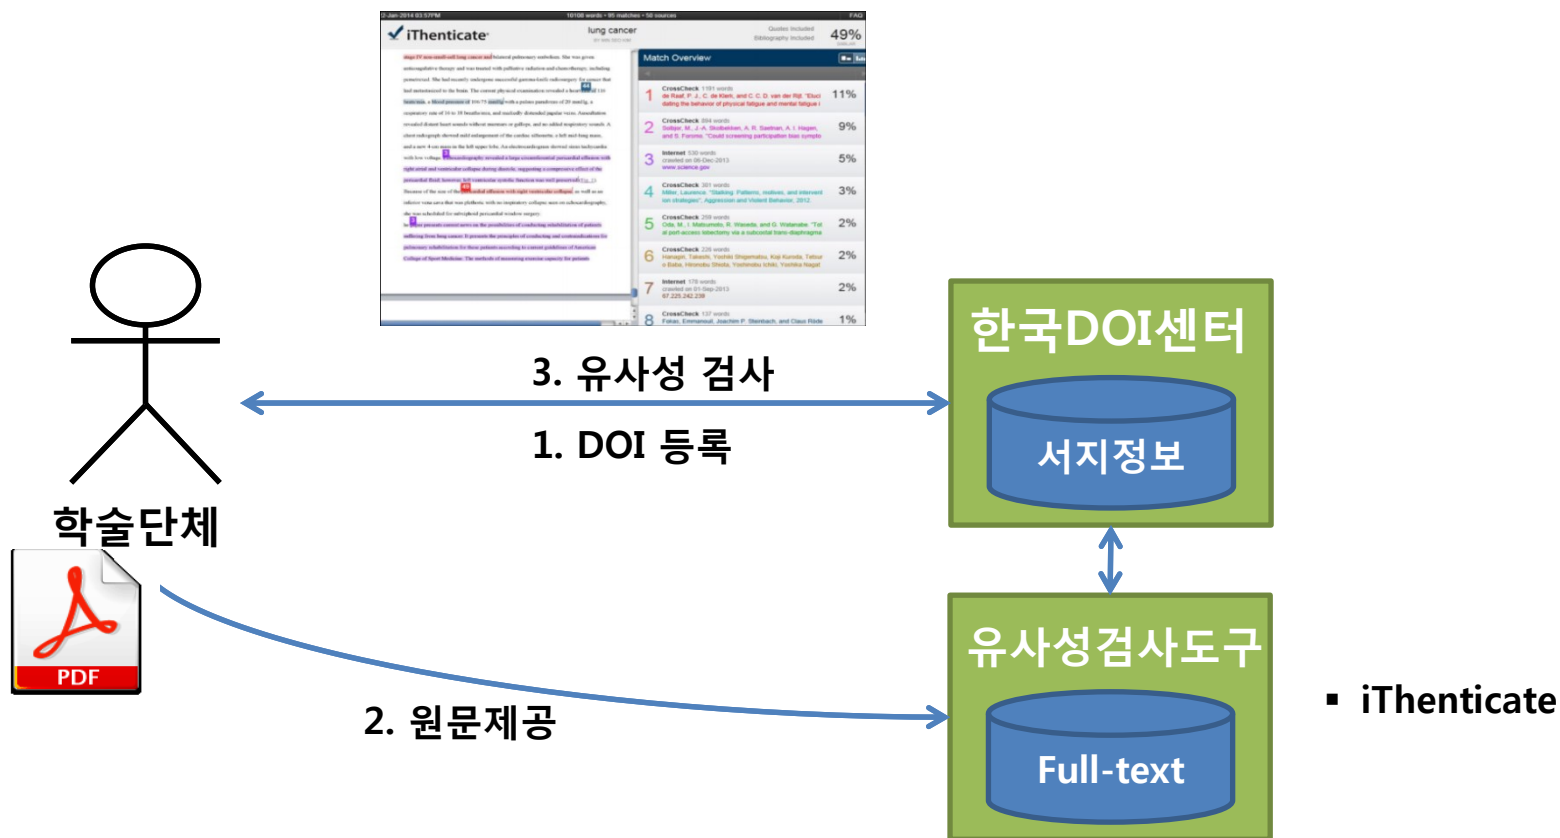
iThenticate

lung cancer

49%

Match Overview

| | | |
|---|---|---|
| 1 | CrossCheck 1181 words de Raaf, P. J., C. de Klerk, and C. C. D. van der Rijt. "Eluci dating the behavior of physical fatigue and mental fatigue i | 11% |
| 2 | CrossCheck | 9% |
| 3 | Internet www.science.gov | 5% |
| 4 | CrossCheck Miller, Laurence. "Stalking: Patterns, motives, and intervent ion strategies", Aggression and Violent Behavior, 2012. | 3% |
| 5 | CrossCheck | 2% |
| 6 | CrossCheck | 2% |
| 7 | Internet | 2% |
| 8 | CrossCheck | 1% |

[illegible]

3. 유사성 검사

1. DOI 등록

한국DOI센터

서지정보

학술단체

PDF

2. 원문제공

유사성검사도구

Full-text

▪ iThenticate